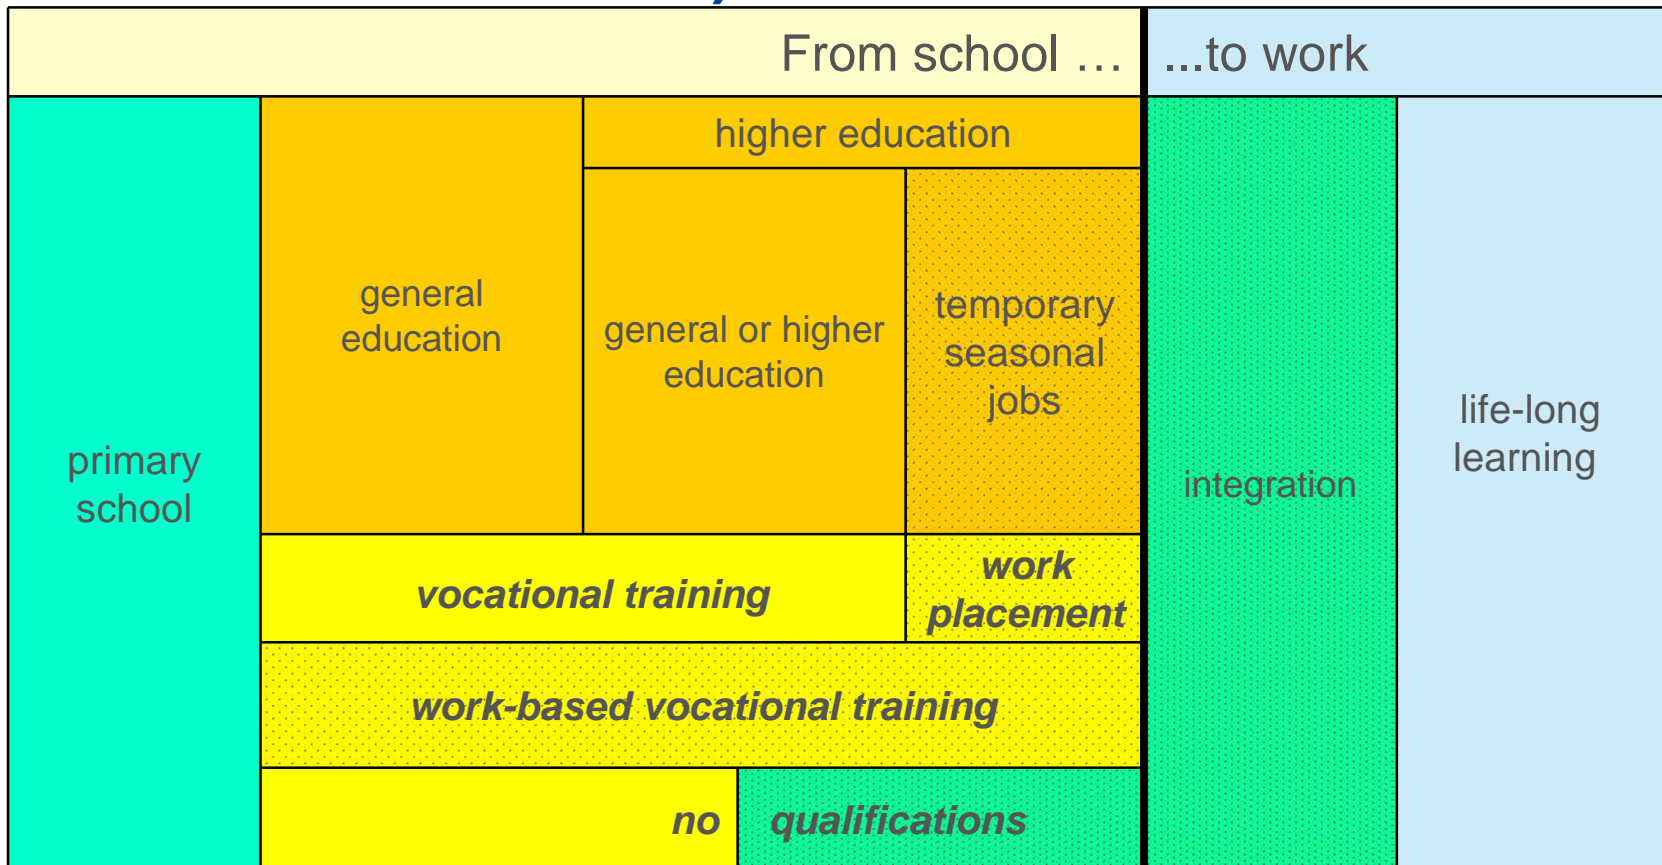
From school …

...to work

primary school

general education

higher education

general or higher education

temporary seasonal jobs

vocational training

work placement

work-based vocational training

no

qualifications

integration

life-long learning